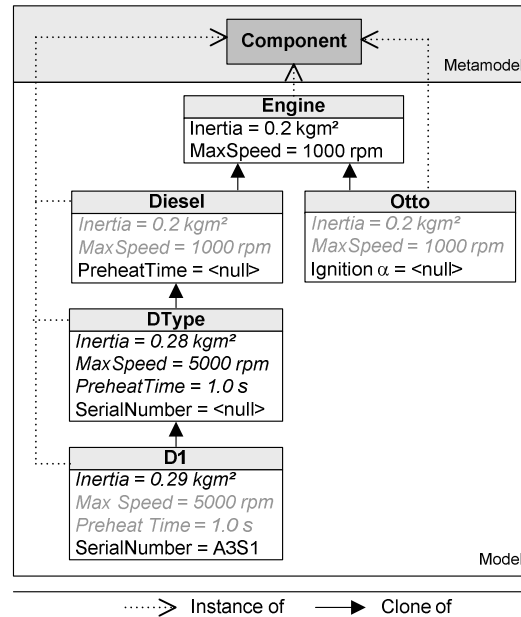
Component

Metamodel

Engine
Inertia = 0.2 kgm²
MaxSpeed = 1000 rpm

Diesel
Inertia = 0.2 kgm²
MaxSpeed = 1000 rpm
PreheatTime = <null>

Otto
Inertia = 0.2 kgm²
MaxSpeed = 1000 rpm
Ignition $\alpha$ = <null>

DType
Inertia = 0.28 kgm²
MaxSpeed = 5000 rpm
PreheatTime = 1.0 s
SerialNumber = <null>

D1
Inertia = 0.29 kgm²
Max Speed = 5000 rpm
Preheat Time = 1.0 s
SerialNumber = A3S1

Model

Instance of
Clone of